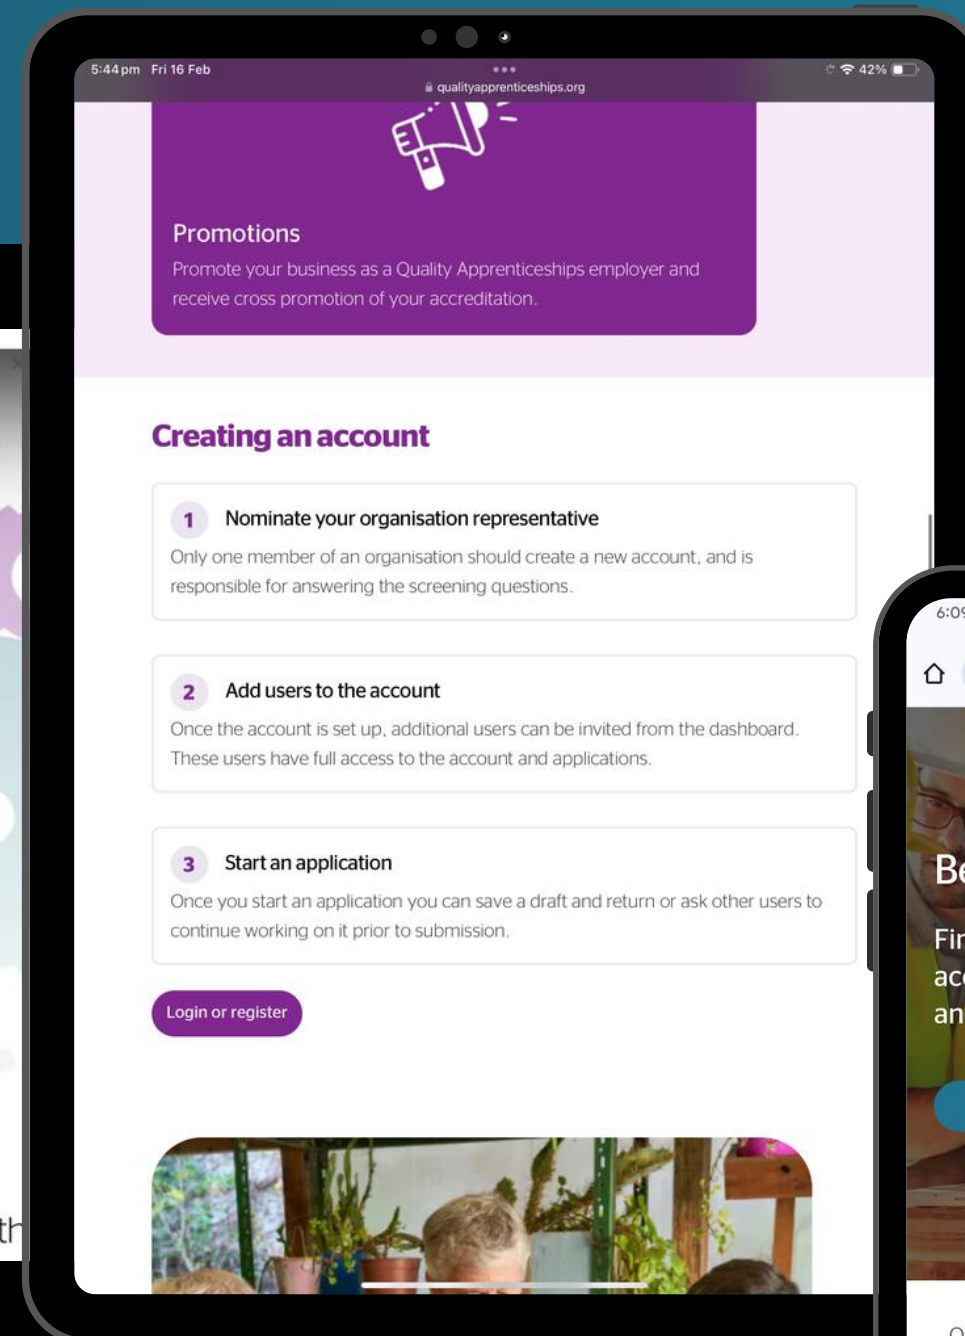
5:44 pm Fri 16 Feb

qualityapprenticeships.org

42%

Promotions

Promote your business as a Quality Apprenticeships employer and receive cross promotion of your accreditation.

Creating an account

1 Nominate your organisation representative

Only one member of an organisation should create a new account, and is responsible for answering the screening questions.

2 Add users to the account

Once the account is set up, additional users can be invited from the dashboard. These users have full access to the account and applications.

3 Start an application

Once you start an application you can save a draft and return or ask other users to continue working on it prior to submission.

Login or register

6:0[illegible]

Be

Fi
ac
an

th